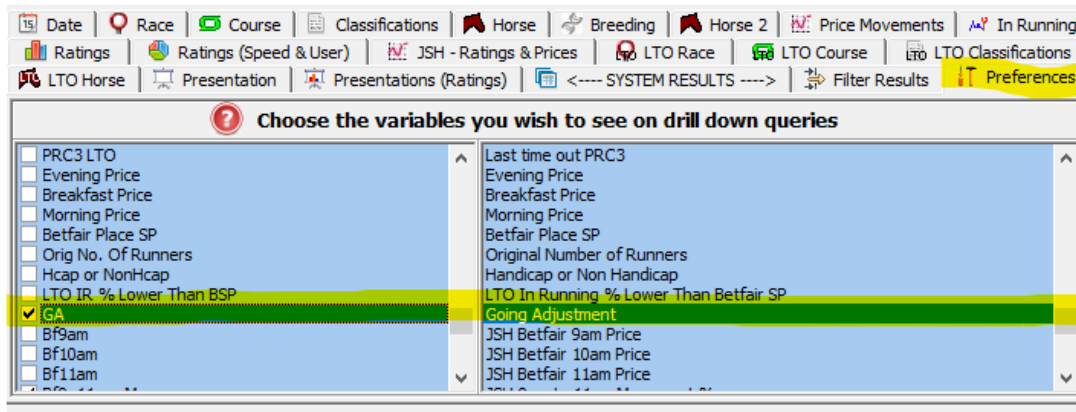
Date | Race | Course | Classifications | Horse | Breeding | Horse 2 | Price Movements | In Running
Ratings | Ratings (Speed & User) | JSH - Ratings & Prices | LTO Race | LTO Course | LTO Classifications
LTO Horse | Presentation | Presentations (Ratings) | <---- SYSTEM RESULTS ----> | Filter Results | Preferences

Choose the variables you wish to see on drill down queries

PRC3 LTO
Evening Price
Breakfast Price
Morning Price
Betfair Place SP
Orig No. Of Runners
Hcap or NonHcap
LTO IR % Lower Than BSP
GA
Bf9am
Bf10am
Bf11am
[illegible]

Last time out PRC3
Evening Price
Breakfast Price
Morning Price
Betfair Place SP
Original Number of Runners
Handicap or Non Handicap
LTO In Running % Lower Than Betfair SP
Going Adjustment
JSH Betfair 9am Price
JSH Betfair 10am Price
JSH Betfair 11am Price
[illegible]